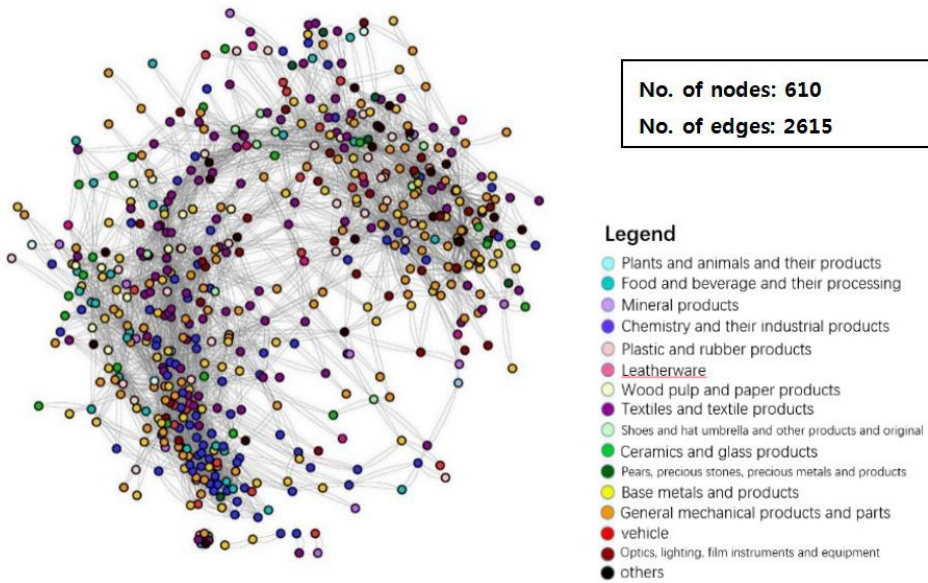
No. of nodes: 610
No. of edges: 2615

Legend
Plants and animals and their products
Food and beverage and their processing
Mineral products
Chemistry and their industrial products
Plastic and rubber products
Leatherware
Wood pulp and paper products
Textiles and textile products
Shoes and hat umbrella and other products and original
Ceramics and glass products
Pears, precious stones, precious metals and products
Base metals and products
General mechanical products and parts
vehicle
Optics, lighting, film instruments and equipment
others